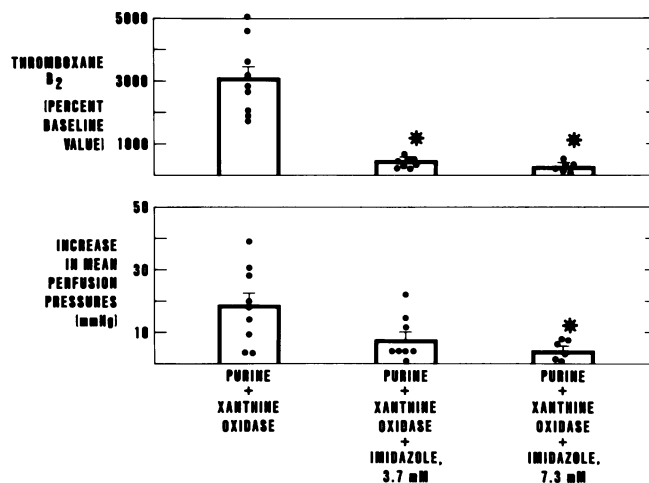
THROMBOXANE $B_2$ (PERCENT BASELINE VALUE)

5000

3000

1000

*

*

INCREASE IN MEAN PERFUSION PRESSURES (mmHg)

50

30

10

*

PURINE + XANTHINE OXIDASE

PURINE + XANTHINE OXIDASE + IMIDAZOLE, 3.7 mM

PURINE + XANTHINE OXIDASE + IMIDAZOLE, 7.3 mM